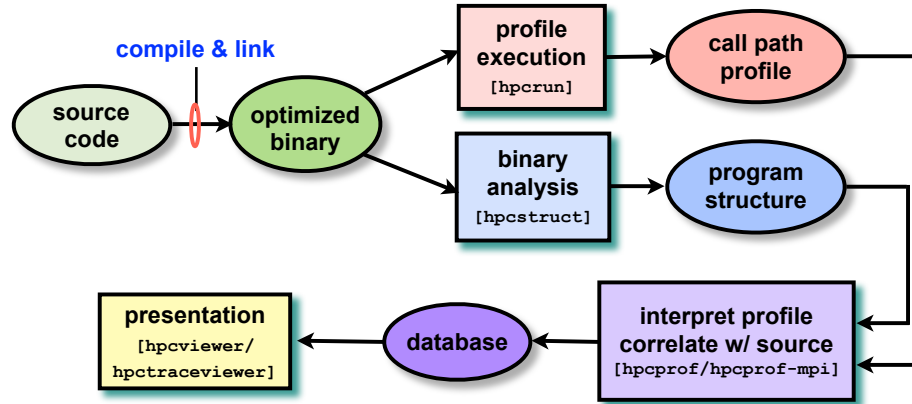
compile & link

source code

optimized binary

profile execution
[hpcrun]

call path profile

binary analysis
[hpcstruct]

program structure

presentation
[hpcviewer/ hpctraceviewer]

database

interpret profile correlate w/ source
[hpcprof/hpcprof-mpi]